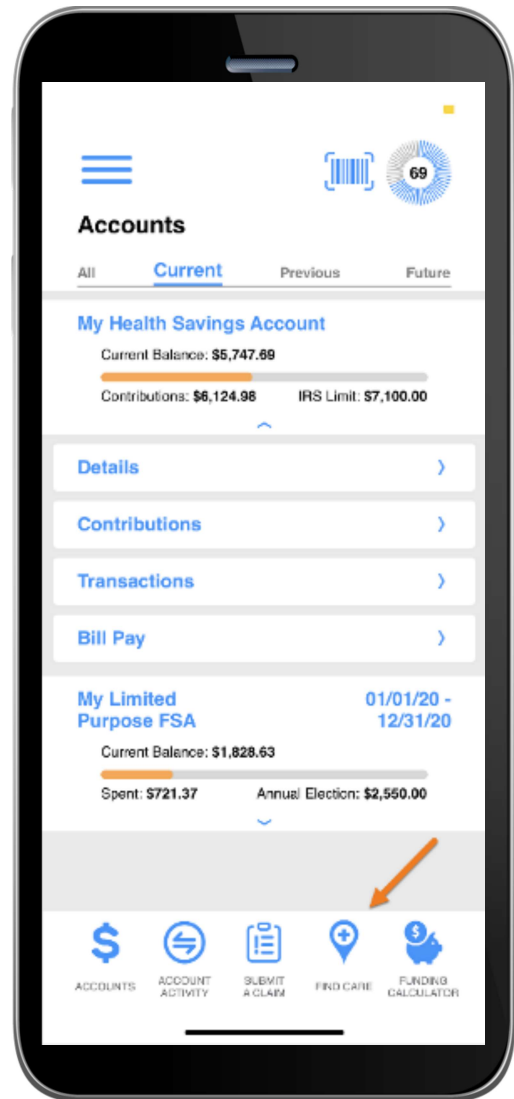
69

Accounts

All Current Previous Future

My Health Savings Account

Current Balance: $5,747.69

Contributions: $6,124.98 IRS Limit: $7,100.00

Details

Contributions

Transactions

Bill Pay

My Limited Purpose FSA

01/01/20 - 12/31/20

Current Balance: $1,828.63

Spent: $721.37 Annual Election: $2,550.00

ACCOUNTS

ACCOUNT ACTIVITY

SUBMIT A CLAIM

FIND CARE

FUNDING CALCULATOR